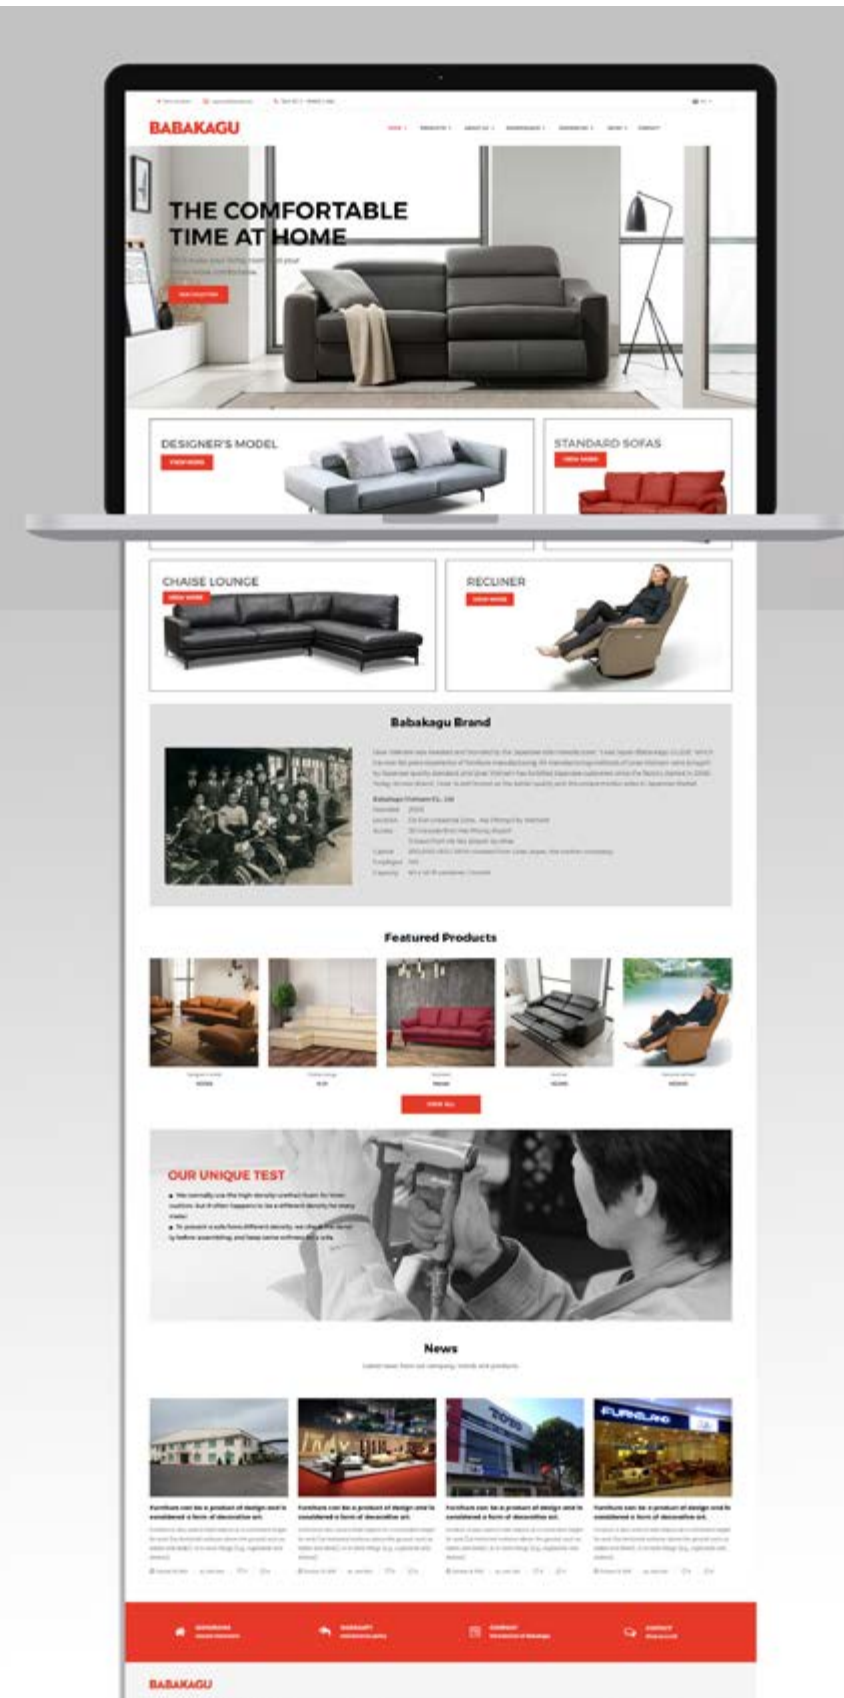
BABAKAGU

THE COMFORTABLE TIME AT HOME

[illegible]

DESIGNER'S MODEL

STANDARD SOFAS

CHAISE LOUNGE

RECLINER

Babakagu Brand

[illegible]

Featured Products

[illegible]

OUR UNIQUE TEST

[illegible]

News

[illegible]

Furniture can be a product of design and is considered a form of decorative art.

Furniture can be a product of design and is considered a form of decorative art.

Furniture can be a product of design and is considered a form of decorative art.

Furniture can be a product of design and is considered a form of decorative art.

FURNILAND

BABAKAGU